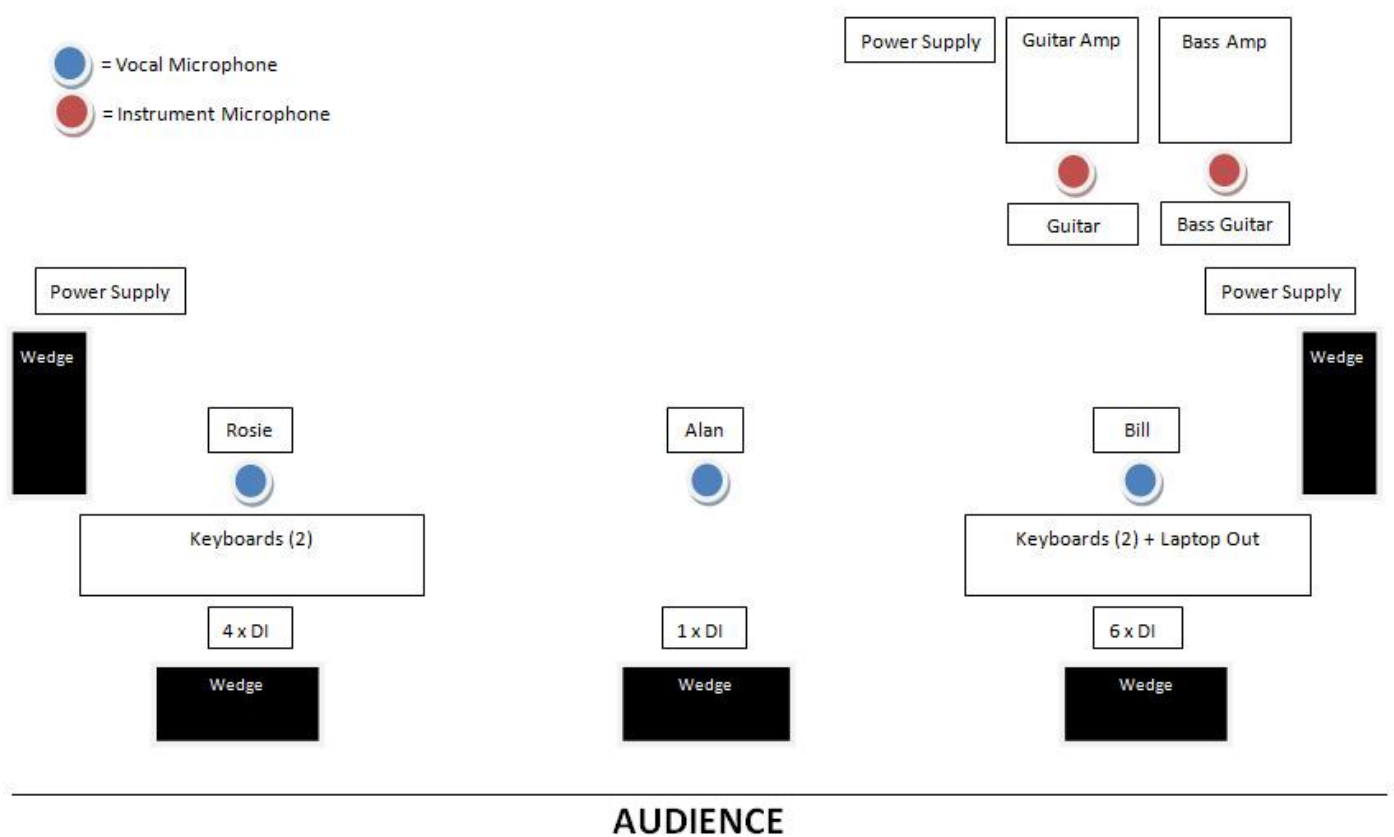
= Vocal Microphone

= Instrument Microphone

Power Supply

Guitar Amp

Bass Amp

Guitar

Bass Guitar

Power Supply

Power Supply

Wedge

Wedge

Rosie

Alan

Bill

Keyboards (2)

Keyboards (2) + Laptop Out

4 x DI

1 x DI

6 x DI

Wedge

Wedge

Wedge

AUDIENCE